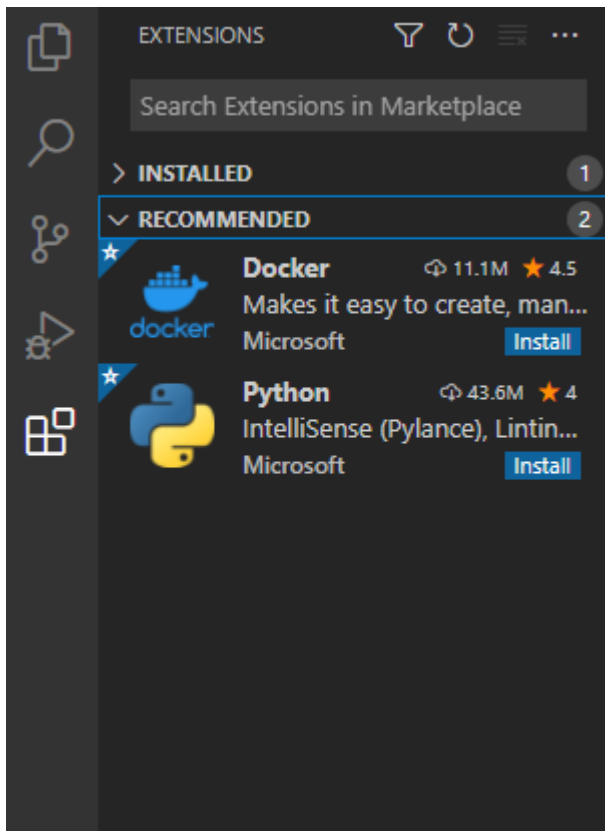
EXTENSIONS

Search Extensions in Marketplace

> INSTALLED 1

∨ RECOMMENDED 2

docker

Docker 11.1M ★ 4.5
Makes it easy to create, man...
Microsoft Install

Python 43.6M ★ 4
IntelliSense (Pylance), Lintin...
Microsoft Install